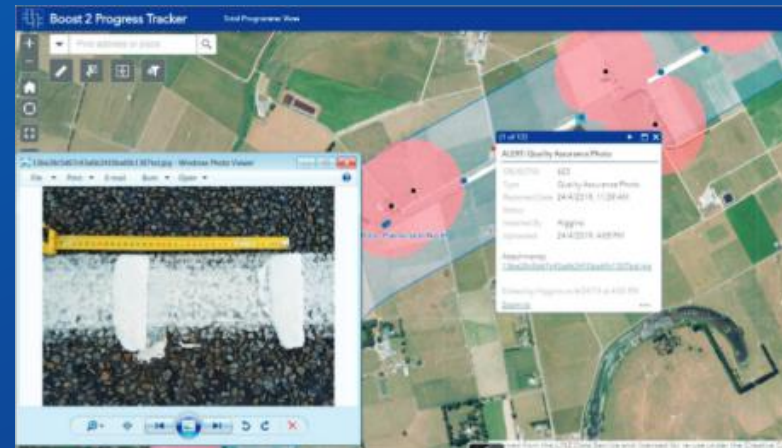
Boost 2 Progress Tracker

Total Programme View

Find address or place

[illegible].jpg - Windows Photo Viewer

File ▾ Print ▾ E-mail Burn ▾ Open ▾

(1 of 12)

ALERT: Quality Assurance Photo

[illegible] 623

Type Quality Assurance Photo

Received Date 24/4/2019, 11:28 AM

Status

Handled By Higgins

Uploaded 24/4/2019, 4:08 PM

Attachments

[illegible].jpg

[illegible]

Zoom to